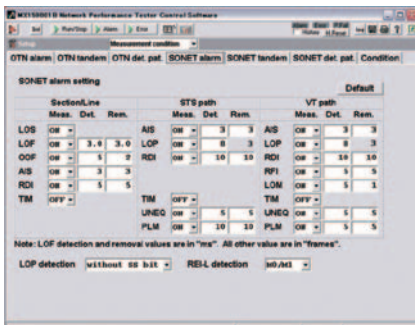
MX150001B Network Performance Tester Control Software

Set | Run/Stop | Alarm | Error

Setup | Measurement condition

OTN alarm | OTN tandem | OTN det. pat. | SONET alarm | SONET tandem | SONET det. pat. | Condition

SONET alarm setting

Default

Section/Line

| | Meas. | Det. | Rem. |
|---|---|---|---|
| LOS | ON | | |
| LOF | ON | 3.0 | 3.0 |
| OOF | ON | 5 | 2 |
| AIS | ON | 3 | 3 |
| RDI | ON | 5 | 5 |
| TIM | OFF | | |

STS path

| | Meas. | Det. | Rem. |
|---|---|---|---|
| AIS | ON | 3 | 3 |
| LOP | ON | 8 | 3 |
| RDI | ON | 10 | 10 |
| TIM | OFF | | |
| UNEQ | ON | 5 | 5 |
| PLM | ON | 10 | 10 |

VT path

| | Meas. | Det. | Rem. |
|---|---|---|---|
| AIS | ON | 3 | 3 |
| LOP | ON | 8 | 3 |
| RDI | ON | 10 | 10 |
| RFI | ON | 5 | 5 |
| LOM | ON | 5 | 1 |
| TIM | OFF | | |
| UNEQ | ON | 5 | 5 |
| PLM | ON | 5 | 5 |

Note: LOF detection and removal values are in "ms". All other value are in "frames".

LOP detection without SS bit

REI-L detection M0/M1